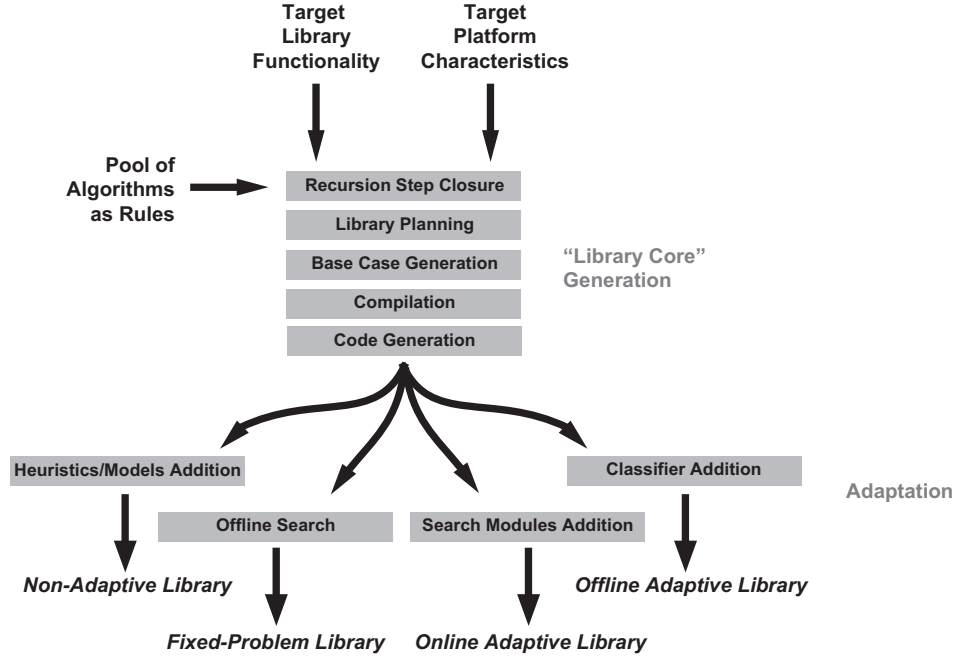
Target Library Functionality

Target Platform Characteristics

Pool of Algorithms as Rules

Recursion Step Closure

Library Planning

Base Case Generation

Compilation

Code Generation

"Library Core" Generation

Heuristics/Models Addition

Offline Search

Search Modules Addition

Classifier Addition

Adaptation

*Non-Adaptive Library*

*Fixed-Problem Library*

*Online Adaptive Library*

*Offline Adaptive Library*